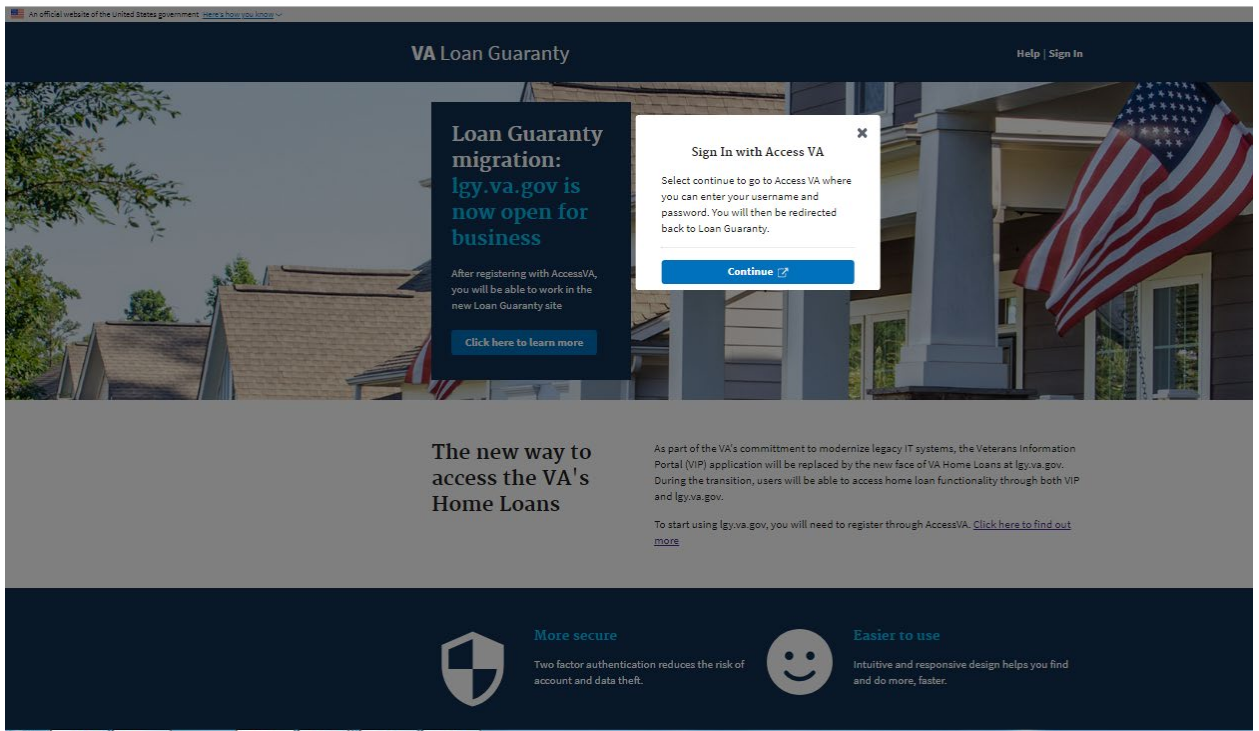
An official website of the United States government Here's how you know

VA Loan Guaranty

Help | Sign In

Loan Guaranty migration: lgy.va.gov is now open for business

After registering with AccessVA, you will be able to work in the new Loan Guaranty site

Click here to learn more

Sign In with Access VA

Select continue to go to Access VA where you can enter your username and password. You will then be redirected back to Loan Guaranty.

Continue

The new way to access the VA's Home Loans

As part of the VA's committment to modernize legacy IT systems, the Veterans Information Portal (VIP) application will be replaced by the new face of VA Home Loans at lgy.va.gov. During the transition, users will be able to access home loan functionality through both VIP and lgy.va.gov.

To start using lgy.va.gov, you will need to register through AccessVA. Click here to find out more

More secure

Two factor authentication reduces the risk of account and data theft.

Easier to use

Intuitive and responsive design helps you find and do more, faster.